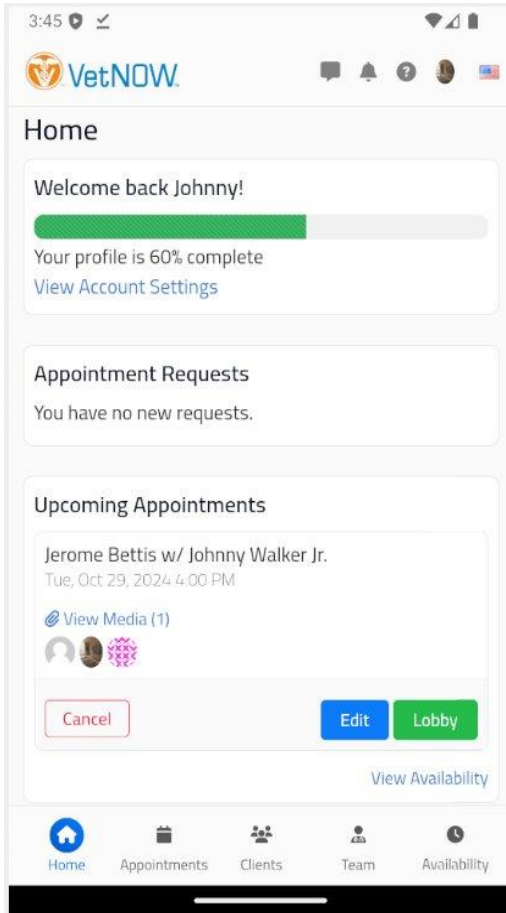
3:45

VetNOW

Home

Welcome back Johnny!

Your profile is 60% complete

View Account Settings

Appointment Requests

You have no new requests.

Upcoming Appointments

Jerome Bettis w/ Johnny Walker Jr.

Tue, Oct 29, 2024 4:00 PM

View Media (1)

Cancel

Edit

Lobby

View Availability

Home

Appointments

Clients

Team

Availability